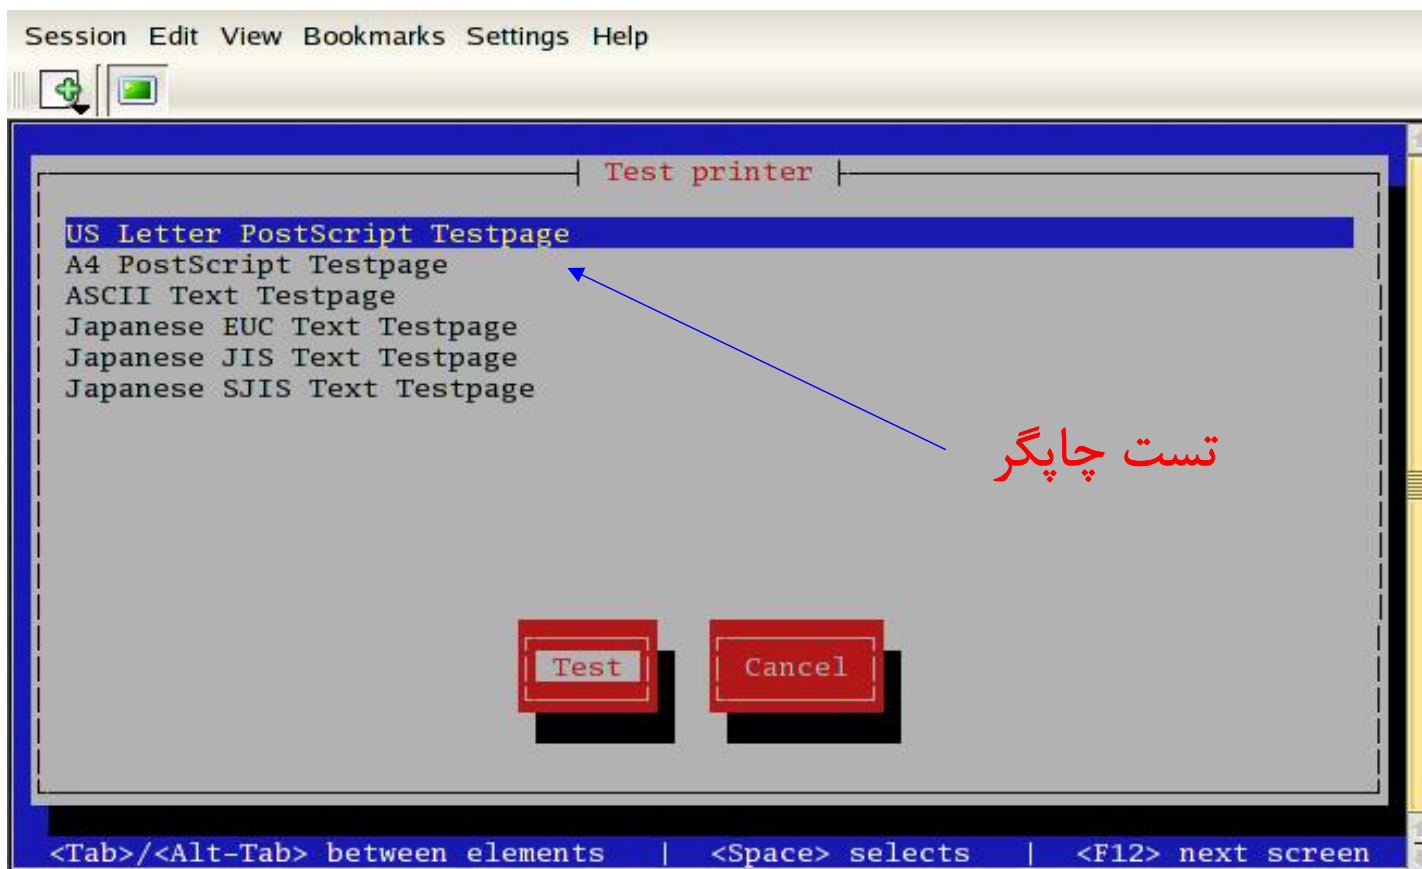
Session Edit View Bookmarks Settings Help

Test printer

US Letter PostScript Testpage
A4 PostScript Testpage
ASCII Text Testpage
Japanese EUC Text Testpage
Japanese JIS Text Testpage
Japanese SJIS Text Testpage

تست چاپگر

Test

Cancel

<Tab>/<Alt-Tab> between elements | <Space> selects | <F12> next screen